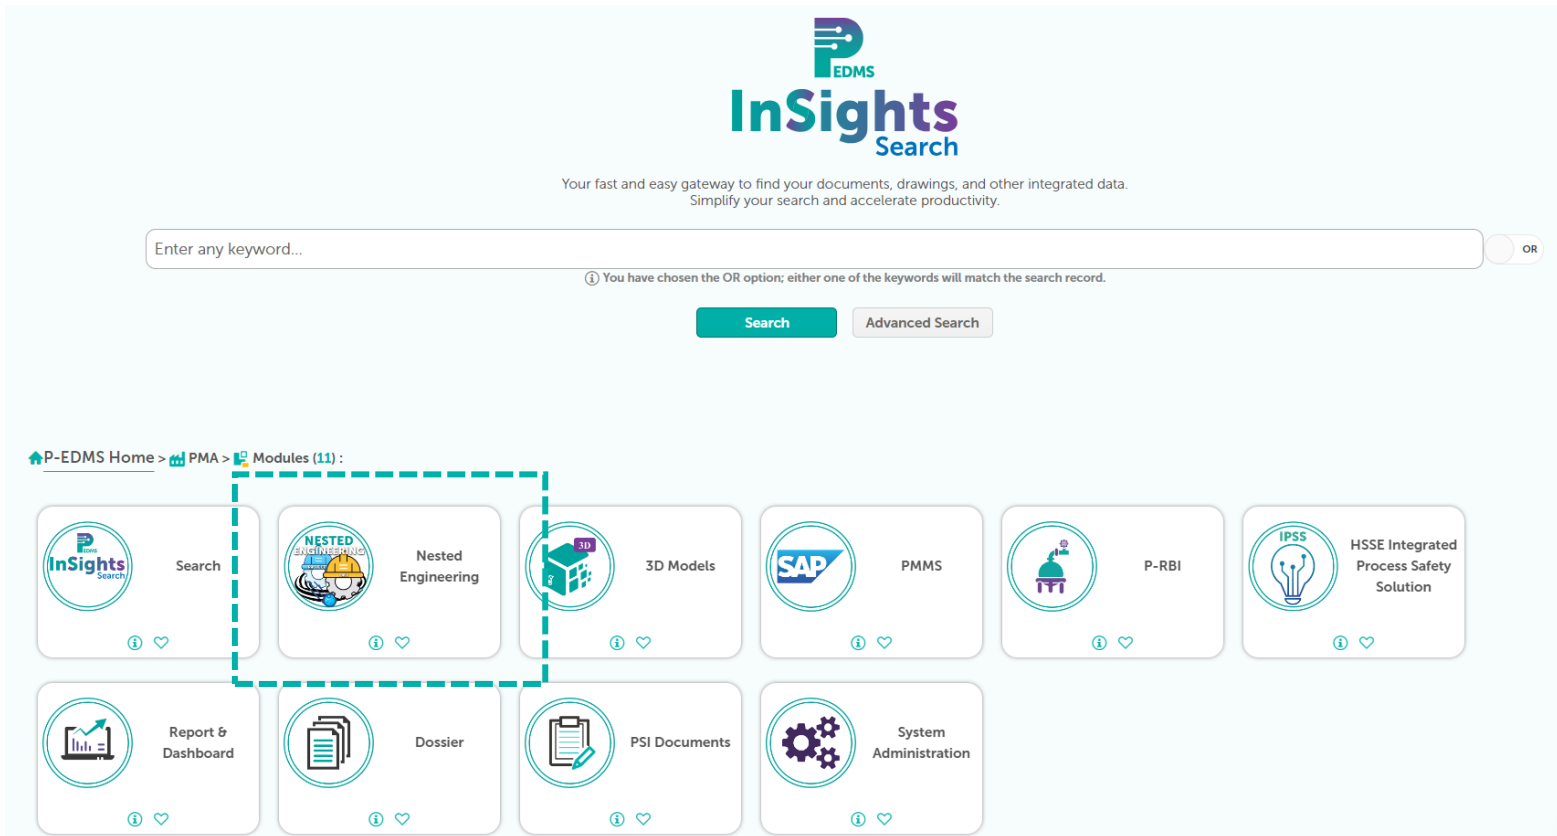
EDMS
InSights
Search

Your fast and easy gateway to find your documents, drawings, and other integrated data.
Simplify your search and accelerate productivity.

Enter any keyword...

OR

ⓘ You have chosen the OR option; either one of the keywords will match the search record.

Search
Advanced Search

P-EDMS Home > PMA > Modules (11) :

InSights Search
Search

NESTED ENGINEERING
Nested Engineering

3D
3D Models

SAP
PMMS

P-RBI

IPSS
HSSE Integrated Process Safety Solution

Report & Dashboard

Dossier

PSI Documents

System Administration